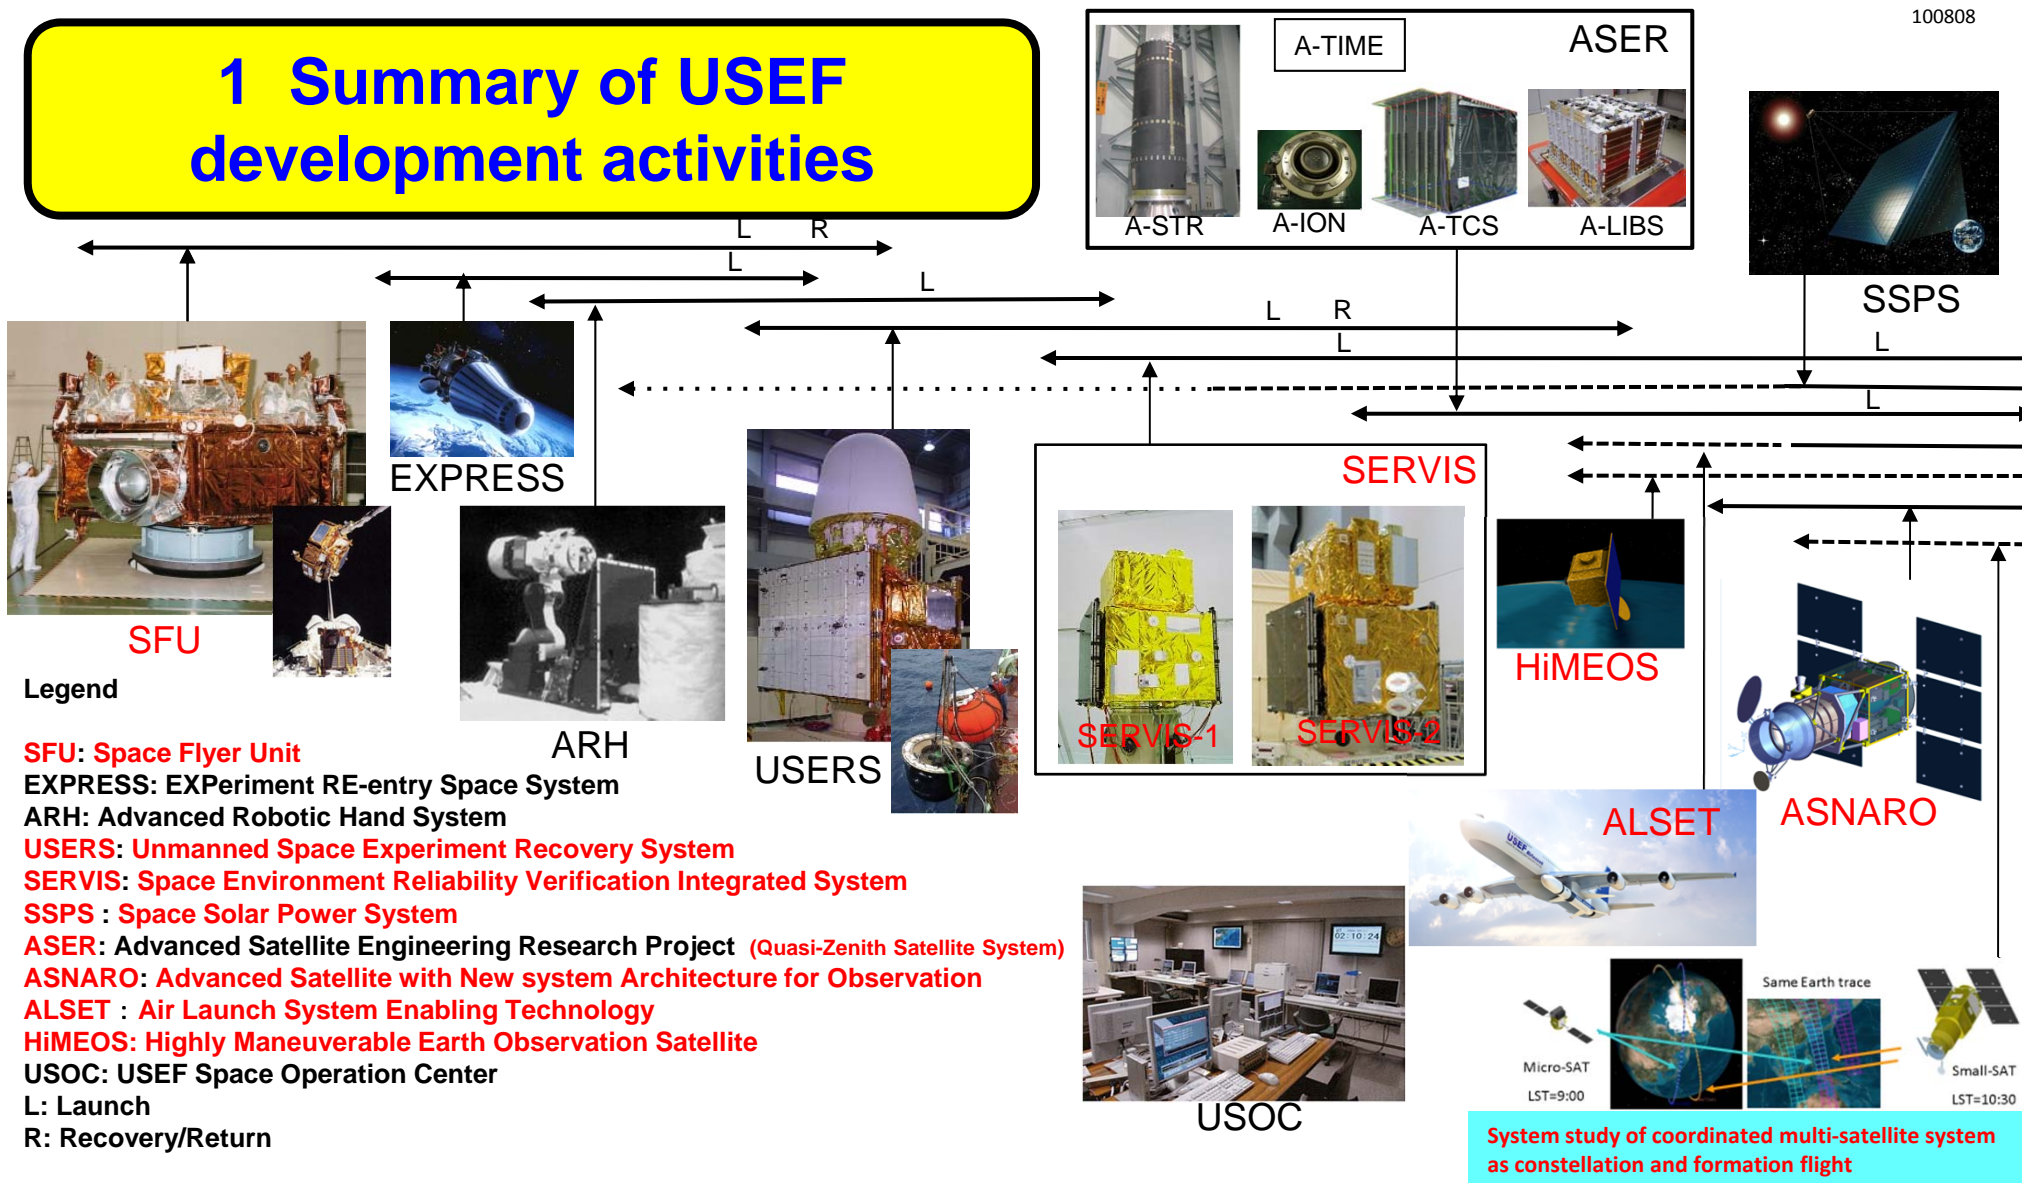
1 Summary of USEF development activities

100808

A-TIME

ASER

A-STR

A-ION

A-TCS

A-LIBS

SSPS

L R

L

L

L R

L

L

L

SFU

EXPRESS

ARH

USERS

SERVIS

SERVIS-1

SERVIS-2

HiMEOS

ASNARO

ALSET

USOC

Legend

SFU: Space Flyer Unit
EXPRESS: EXPeriment RE-entry Space System
ARH: Advanced Robotic Hand System
USERS: Unmanned Space Experiment Recovery System
SERVIS: Space Environment Reliability Verification Integrated System
SSPS : Space Solar Power System
ASER: Advanced Satellite Engineering Research Project (Quasi-Zenith Satellite System)
ASNARO: Advanced Satellite with New system Architecture for Observation
ALSET : Air Launch System Enabling Technology
HiMEOS: Highly Maneuverable Earth Observation Satellite
USOC: USEF Space Operation Center
L: Launch
R: Recovery/Return

Same Earth trace

Micro-SAT
LST=9:00

Small-SAT
LST=10:30

System study of coordinated multi-satellite system as constellation and formation flight